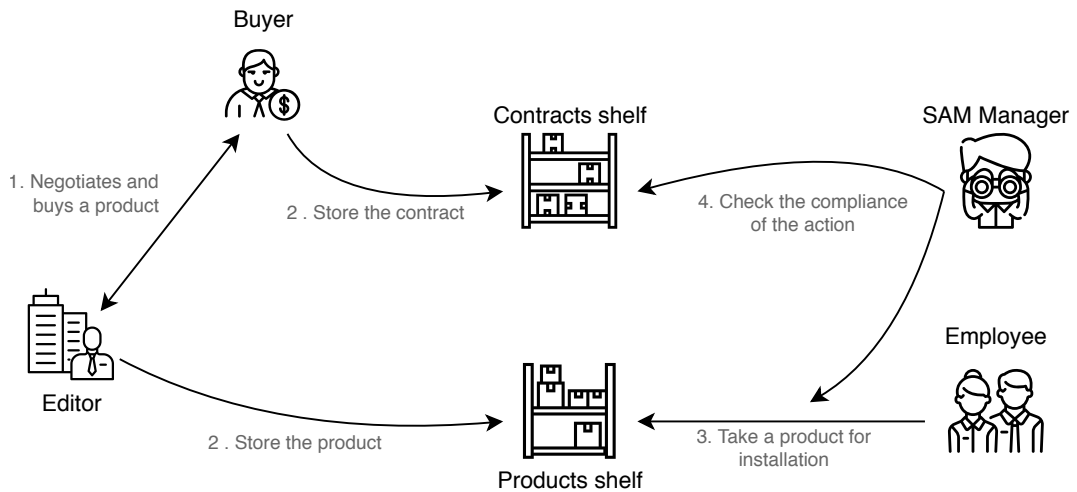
Buyer

Contracts shelf

SAM Manager

1. Negotiates and buys a product

2 . Store the contract

4. Check the compliance of the action

Employee

Editor

2 . Store the product

3. Take a product for installation

Products shelf